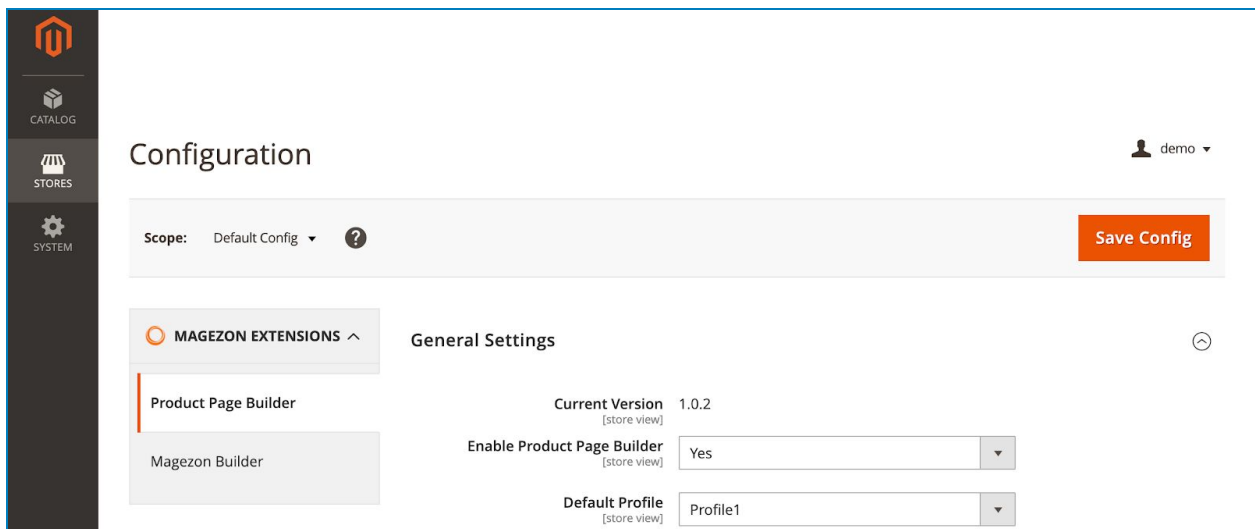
CATALOG

STORES

SYSTEM

Configuration

demo

Scope: Default Config

Save Config

MAGEZON EXTENSIONS

Product Page Builder

Magezon Builder

General Settings

Current Version [store view] 1.0.2

Enable Product Page Builder [store view] Yes

Default Profile [store view] Profile1